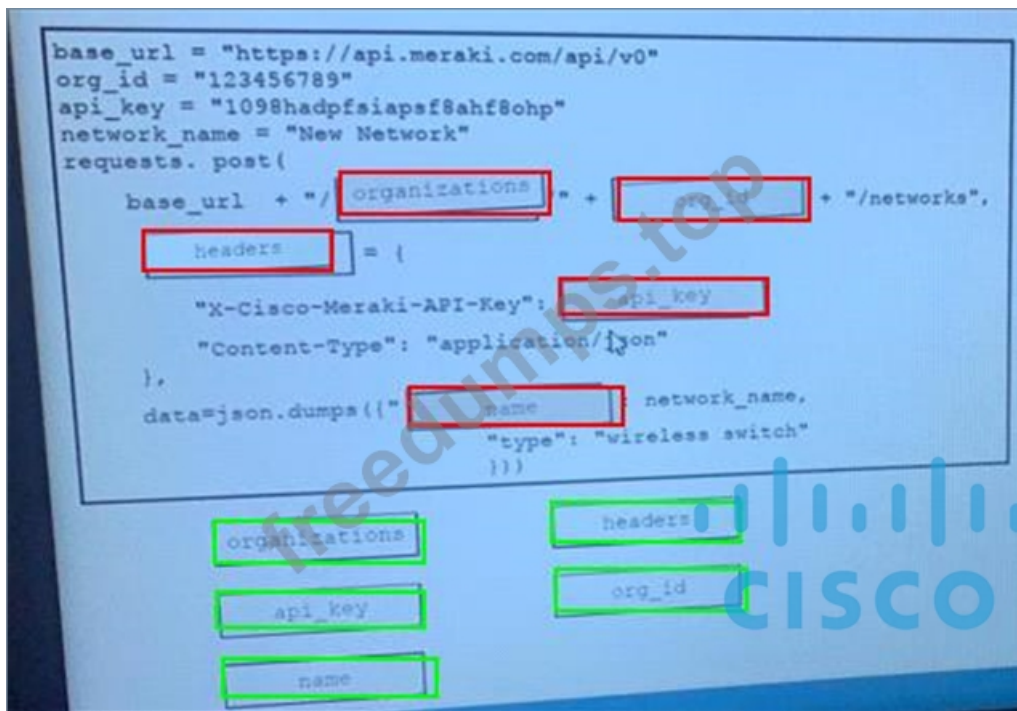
base_url = "https://api.meraki.com/api/v0"
org_id = "123456789"
api_key = "1098hadpfsiapsf8ahf8ohp"
network_name = "New Network"
requests. post(
base_url + "/ organizations " + org_id + "/networks",
headers = {
"X-Cisco-Meraki-API-Key": api_key
"Content-Type": "application/json"
},
data=json.dumps({" name : network_name,
"type": "wireless switch"
}))

organizations
headers
api_key
org_id
name

freedumps.top

CISCO